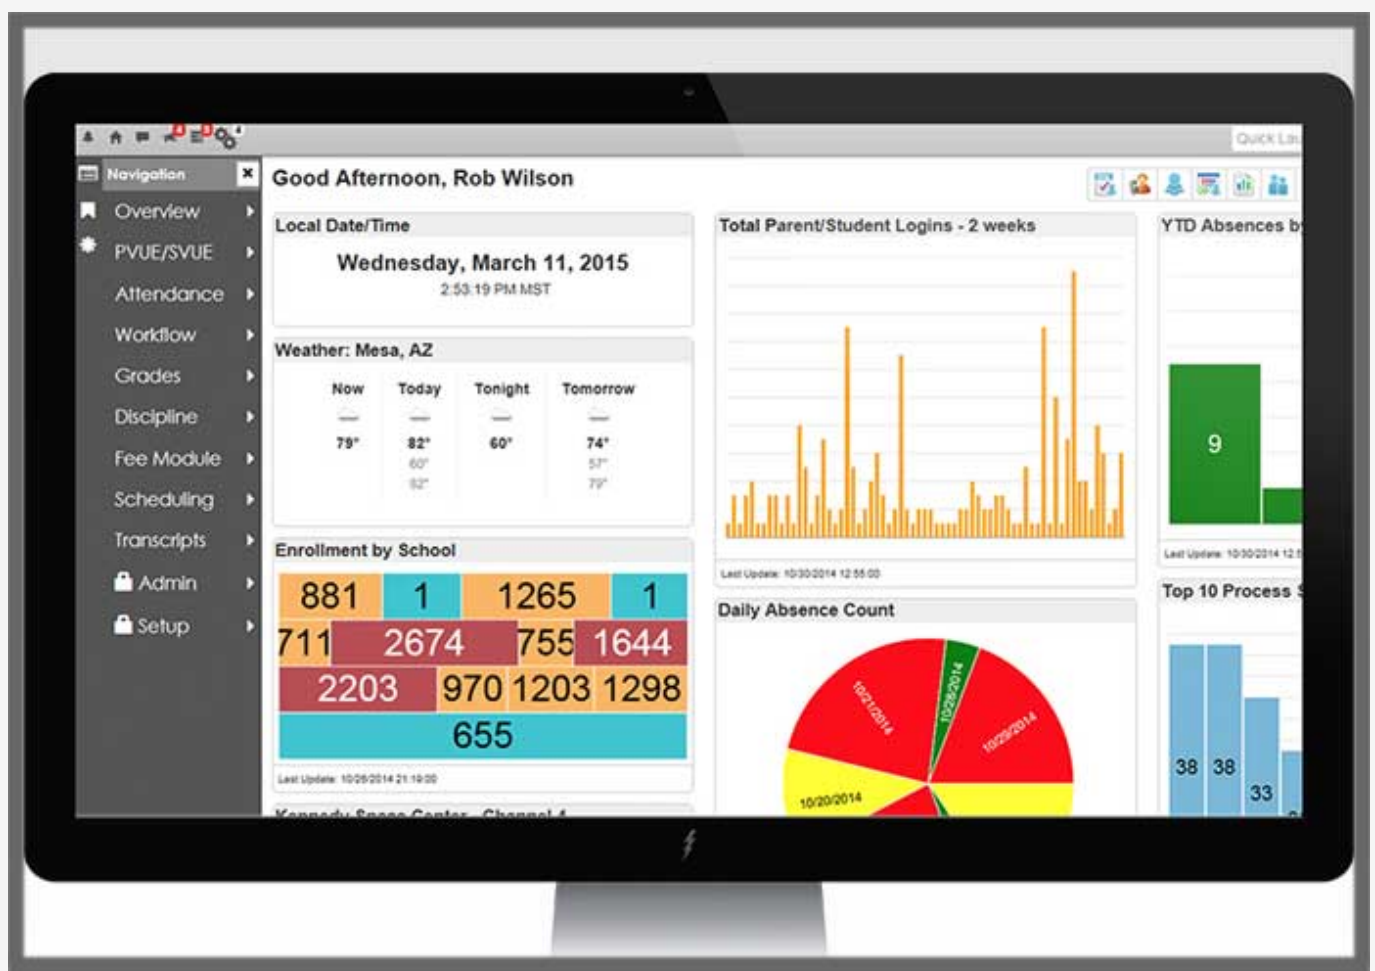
Quick La

Navigation
Overview
PVUE/SVUE
Attendance
Workflow
Grades
Discipline
Fee Module
Scheduling
Transcripts
Admin
Setup

Good Afternoon, Rob Wilson

Local Date/Time
Wednesday, March 11, 2015
2:53:19 PM MST

Weather: Mesa, AZ

| Now | Today | Tonight | Tomorrow |
|---|---|---|---|
| 79° | 82° | 60° | 74° |
| | 60° | | 57° |
| | 82° | | 79° |

Enrollment by School
881 1 1265 1
711 2674 755 1644
2203 970 1203 1298
655
Last Update: 10/28/2014 21:19:00

Total Parent/Student Logins - 2 weeks
Last Update: 10/30/2014 12:55:00

Daily Absence Count
10/21/2014
10/28/2014
10/29/2014
10/20/2014

YTD Absences b
9
Last Update: 10/30/2014 12:5

Top 10 Process
38 38 33